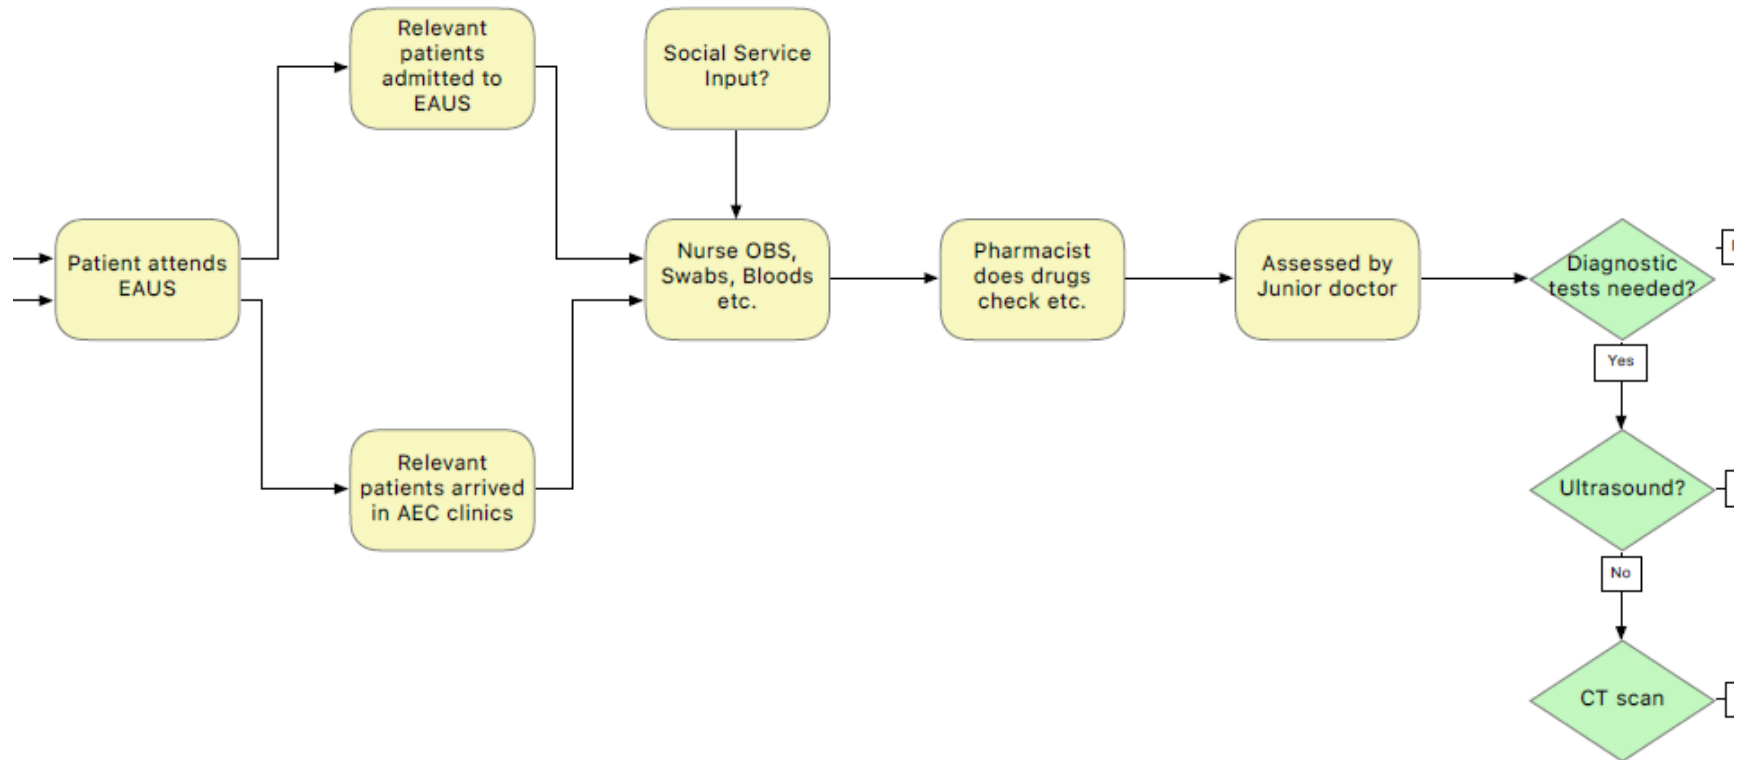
Patient attends EAUS

Relevant patients admitted to EAUS

Relevant patients arrived in AEC clinics

Social Service Input?

Nurse OBS, Swabs, Bloods etc.

Pharmacist does drugs check etc.

Assessed by Junior doctor

Diagnostic tests needed?

Yes

Ultrasound?

No

CT scan